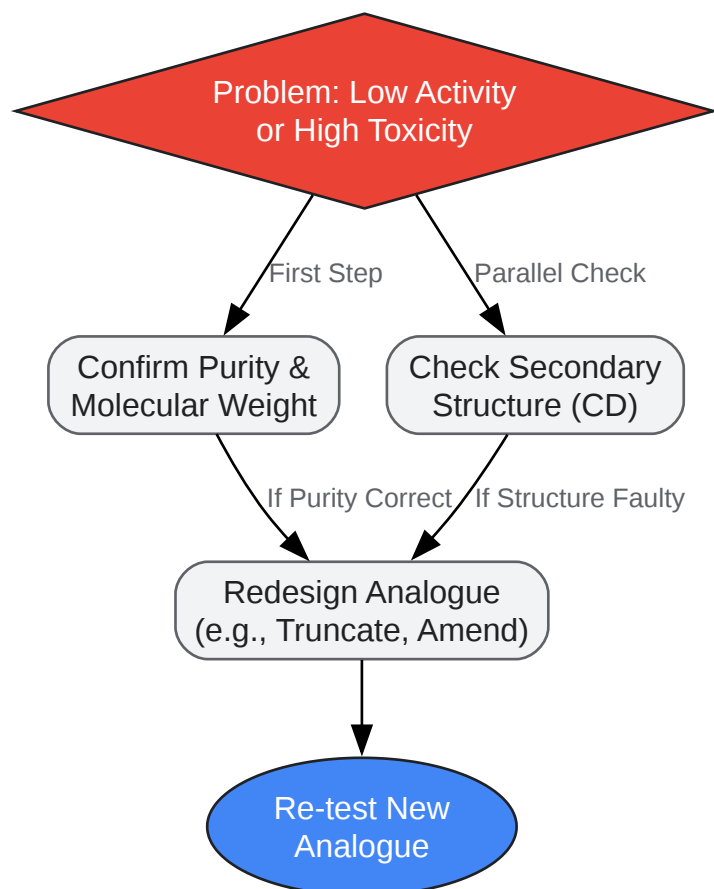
Problem: Low Activity or High Toxicity

First Step

Parallel Check

Confirm Purity & Molecular Weight

Check Secondary Structure (CD)

If Purity Correct

If Structure Faulty

Redesign Analogue (e.g., Truncate, Amend)

Re-test New Analogue